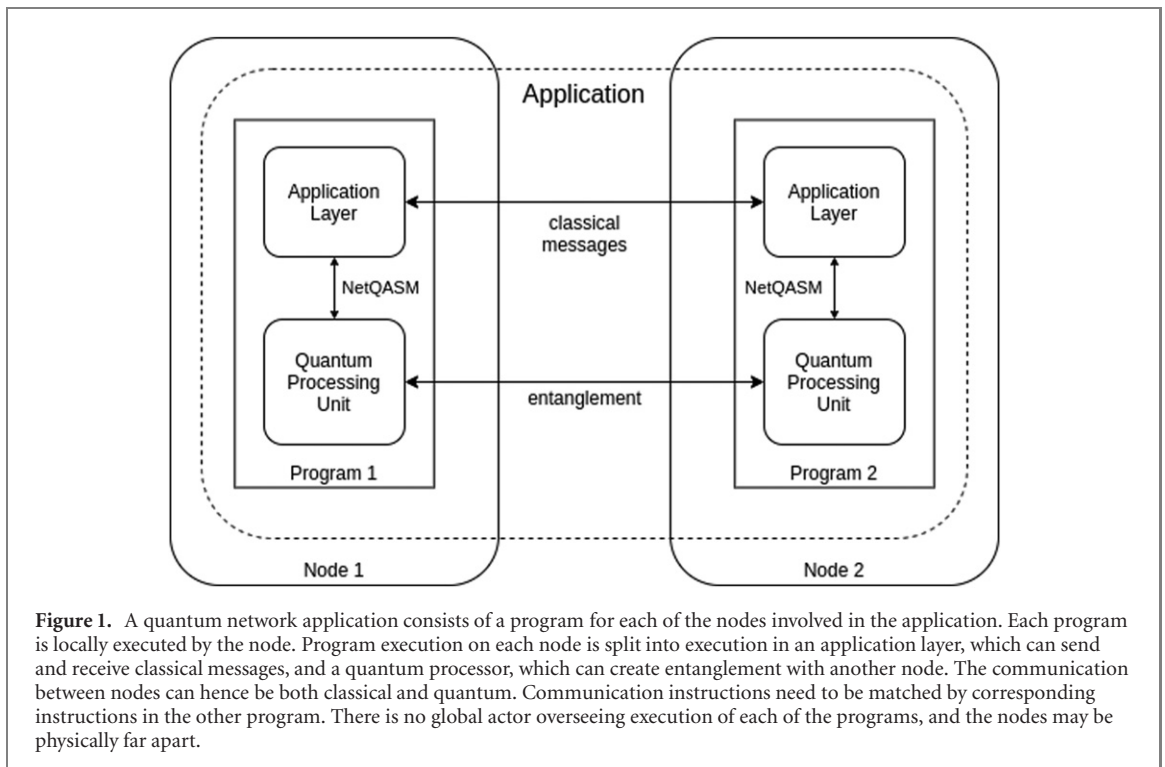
Application

Application Layer

classical messages

Application Layer

NetQASM

NetQASM

Quantum Processing Unit

entanglement

Quantum Processing Unit

Program 1

Program 2

Node 1

Node 2

**Figure 1.** A quantum network application consists of a program for each of the nodes involved in the application. Each program is locally executed by the node. Program execution on each node is split into execution in an application layer, which can send and receive classical messages, and a quantum processor, which can create entanglement with another node. The communication between nodes can hence be both classical and quantum. Communication instructions need to be matched by corresponding instructions in the other program. There is no global actor overseeing execution of each of the programs, and the nodes may be physically far apart.